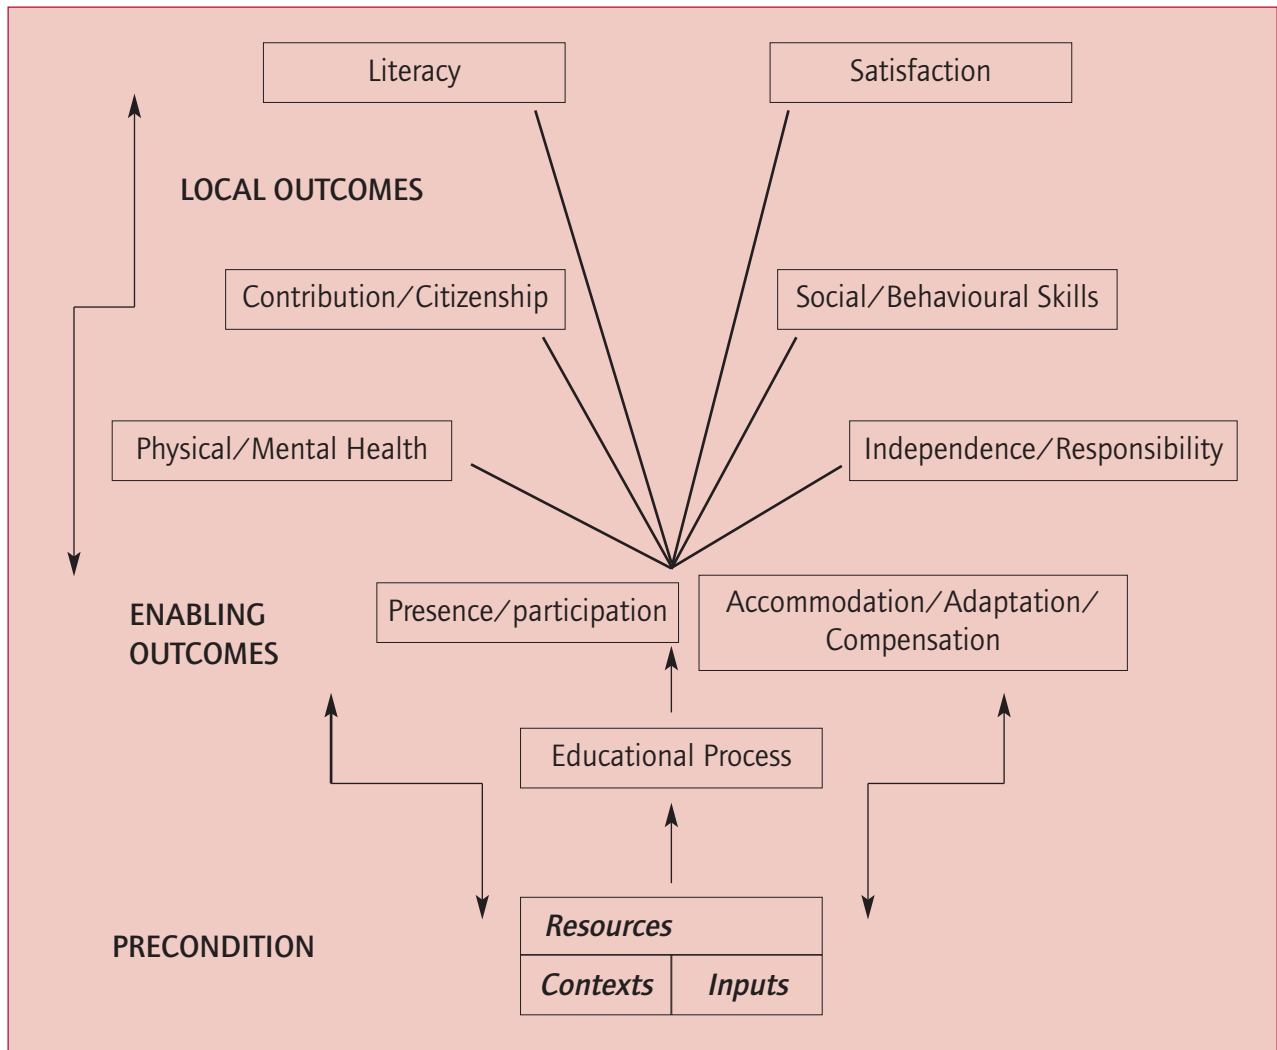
Literacy

Satisfaction

LOCAL OUTCOMES

Contribution/Citizenship

Social/Behavioural Skills

Physical/Mental Health

Independence/Responsibility

ENABLING OUTCOMES

Presence/participation

Accommodation/Adaptation/Compensation

Educational Process

PRECONDITION

Resources

Contexts

Inputs